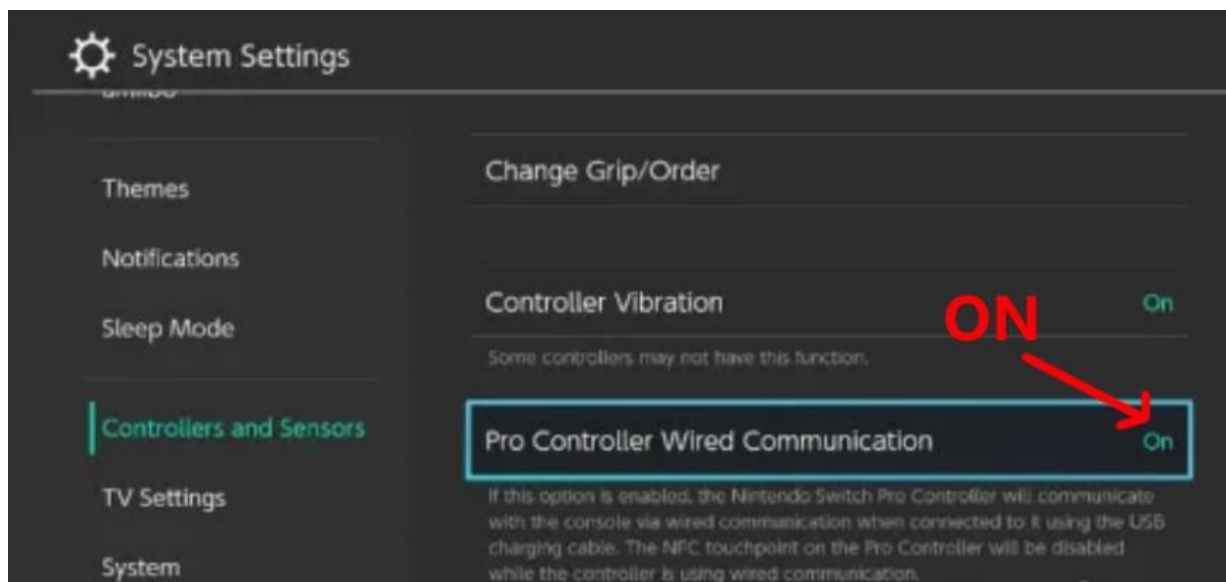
System Settings

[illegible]

Themes

Notifications

Sleep Mode

Controllers and Sensors

TV Settings

System

Change Grip/Order

Controller Vibration

On

Some controllers may not have this function.

ON

Pro Controller Wired Communication

On

If this option is enabled, the Nintendo Switch Pro Controller will communicate with the console via wired communication when connected to it using the USB charging cable. The NFC touchpoint on the Pro Controller will be disabled while the controller is using wired communication.